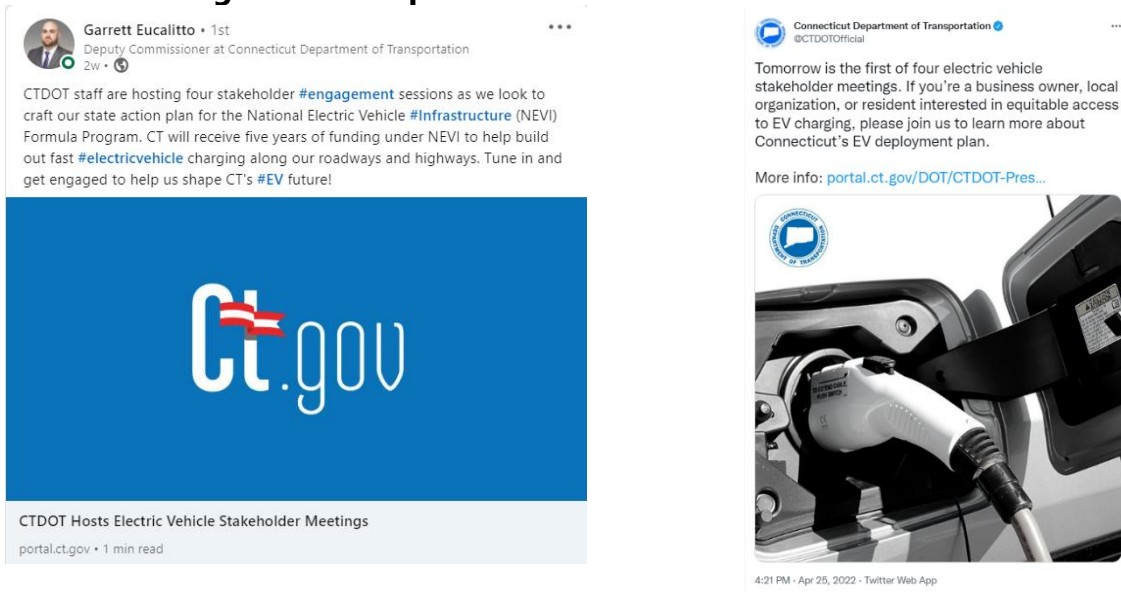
Garrett Eucalitto • 1st
Deputy Commissioner at Connecticut Department of Transportation
2w •

CTDOT staff are hosting four stakeholder #engagement sessions as we look to craft our state action plan for the National Electric Vehicle #Infrastructure (NEVI) Formula Program. CT will receive five years of funding under NEVI to help build out fast #electricvehicle charging along our roadways and highways. Tune in and get engaged to help us shape CT's #EV future!

Ct.gov

CTDOT Hosts Electric Vehicle Stakeholder Meetings
portal.ct.gov • 1 min read

Connecticut Department of Transportation
@CTDOTOfficial

Tomorrow is the first of four electric vehicle stakeholder meetings. If you're a business owner, local organization, or resident interested in equitable access to EV charging, please join us to learn more about Connecticut's EV deployment plan.

More info: portal.ct.gov/DOT/CTDOT-Pres...

CONNECTICUT DEPARTMENT OF TRANSPORTATION

4:21 PM · Apr 25, 2022 · Twitter Web App